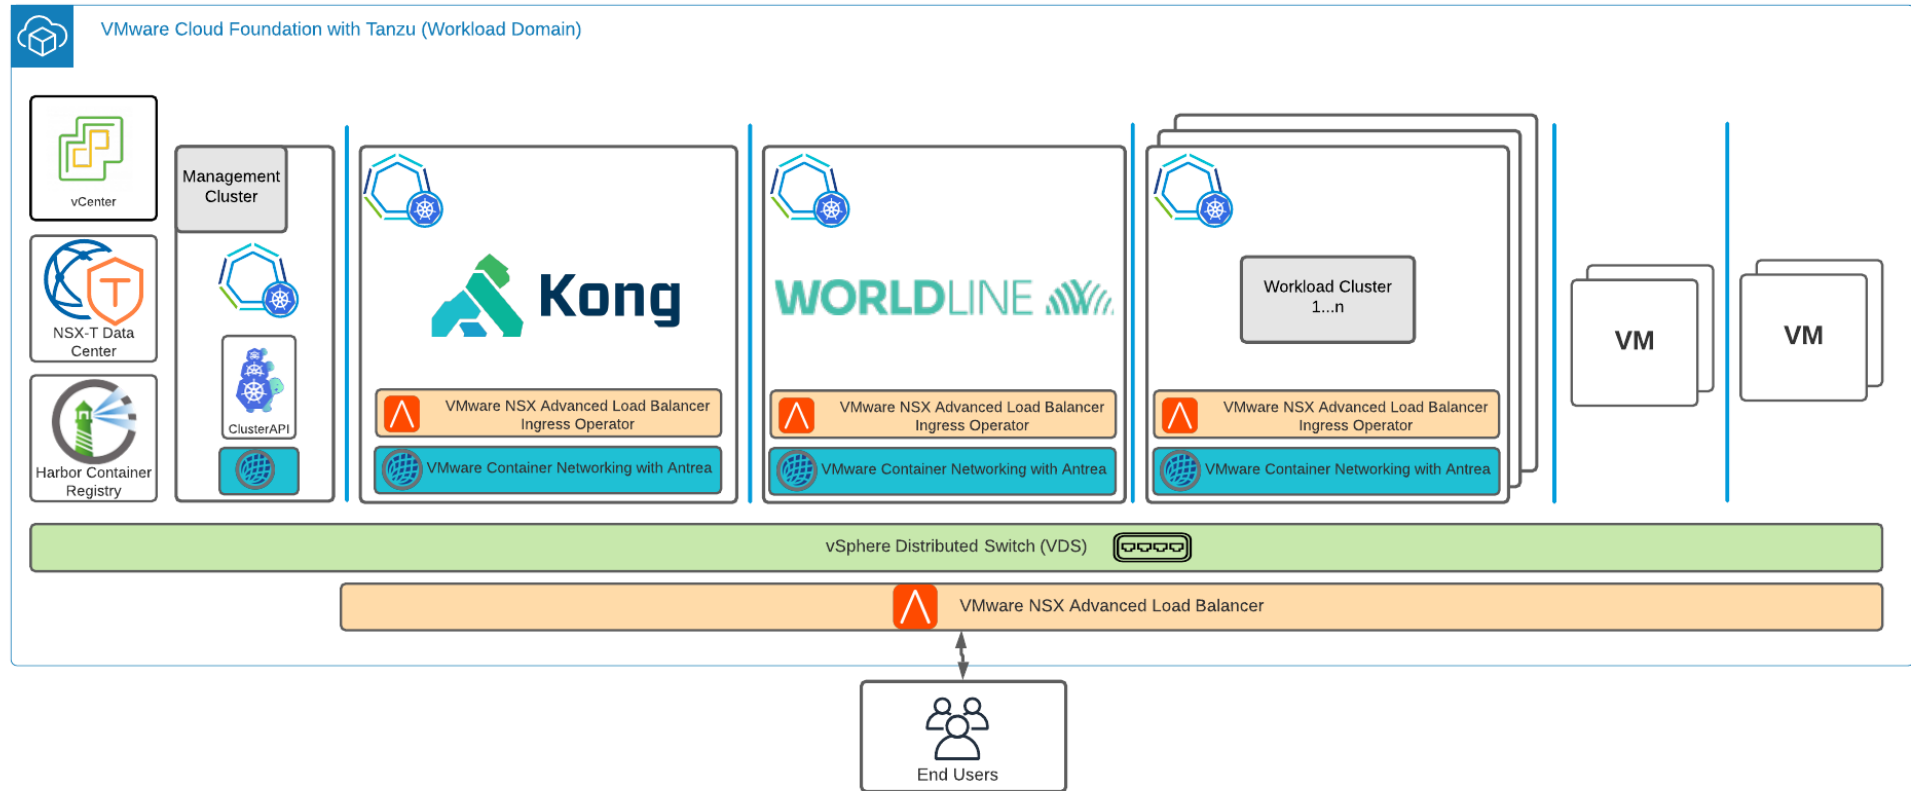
VMware Cloud Foundation with Tanzu (Workload Domain)

vCenter

NSX-T Data Center

Harbor Container Registry

Management Cluster

ClusterAPI

Kong

VMware NSX Advanced Load Balancer Ingress Operator

VMware Container Networking with Antrea

WORLDLINE

VMware NSX Advanced Load Balancer Ingress Operator

VMware Container Networking with Antrea

Workload Cluster 1...n

VMware NSX Advanced Load Balancer Ingress Operator

VMware Container Networking with Antrea

VM

VM

vSphere Distributed Switch (VDS)

VMware NSX Advanced Load Balancer

End Users